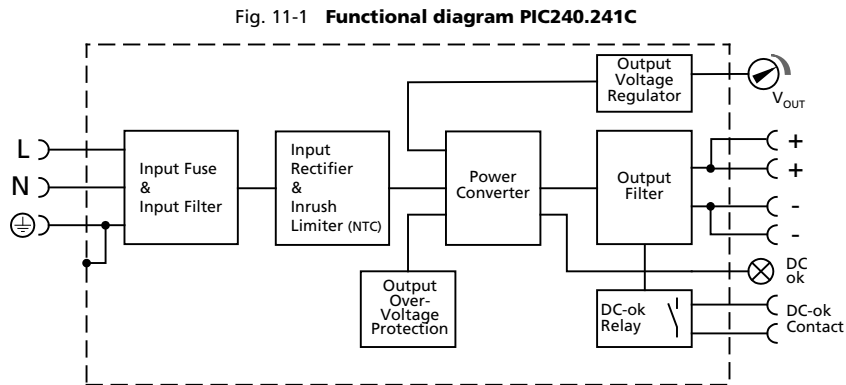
Fig. 11-1 **Functional diagram PIC240.241C**

Output Voltage Regulator

$V_{OUT}$

L

N

Input Fuse & Input Filter

Input Rectifier & Inrush Limiter (NTC)

Power Converter

Output Filter

+

+

-

-

DC ok

Output Over-Voltage Protection

DC-ok Relay

DC-ok Contact